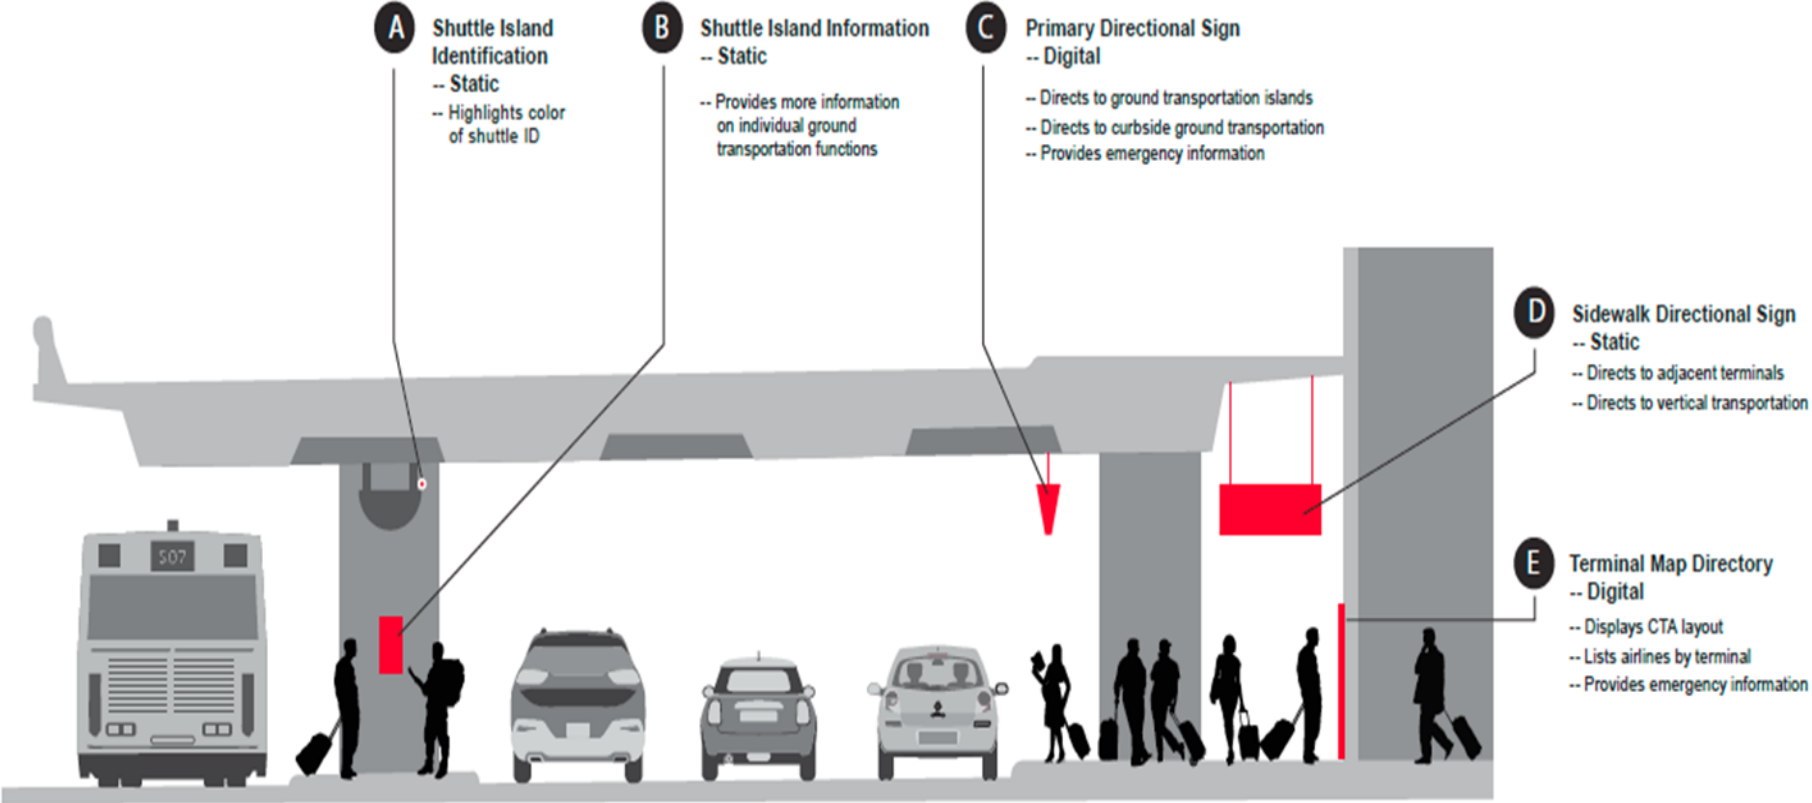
A Shuttle Island Identification
-- Static
-- Highlights color of shuttle ID

B Shuttle Island Information
-- Static
-- Provides more information on individual ground transportation functions

C Primary Directional Sign
-- Digital
-- Directs to ground transportation islands
-- Directs to curbside ground transportation
-- Provides emergency information

D Sidewalk Directional Sign
-- Static
-- Directs to adjacent terminals
-- Directs to vertical transportation

E Terminal Map Directory
-- Digital
-- Displays CTA layout
-- Lists airlines by terminal
-- Provides emergency information

507